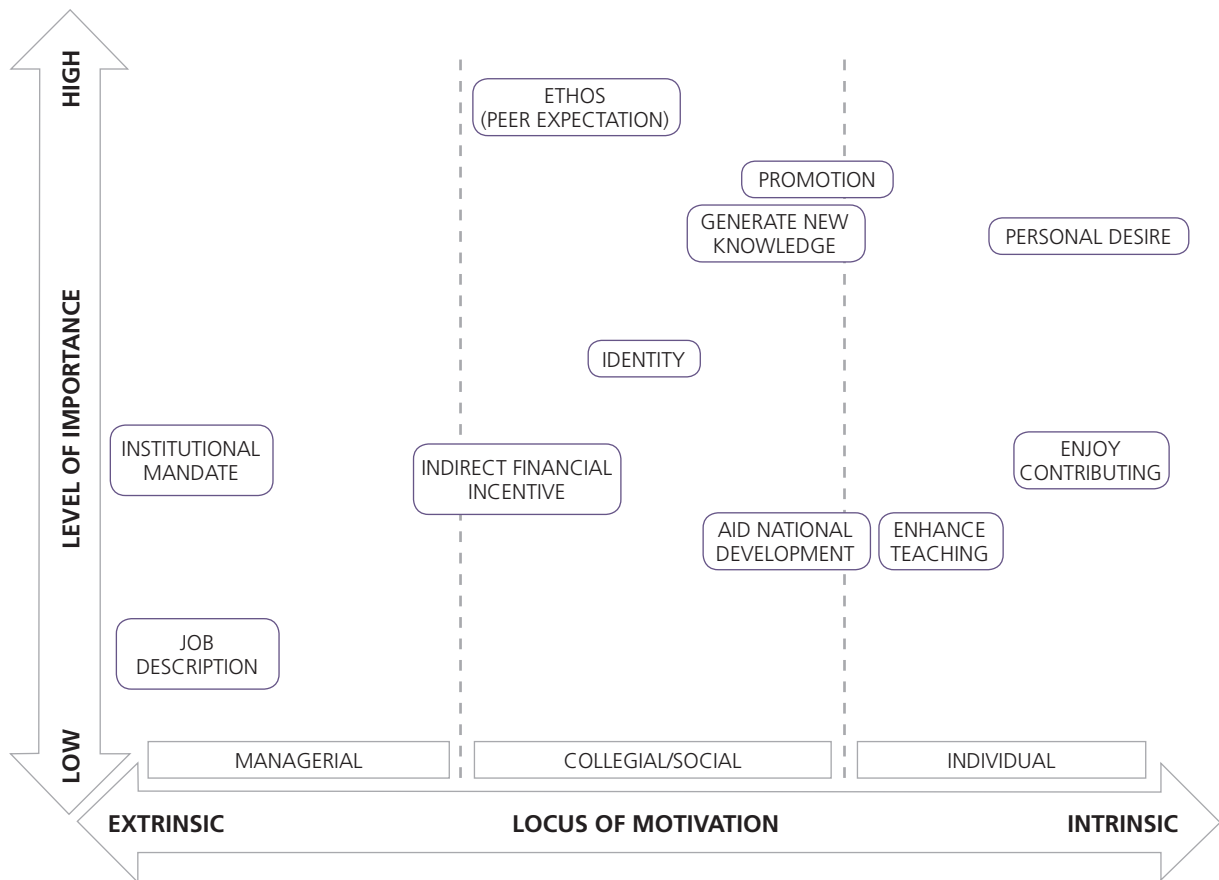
HIGH

LEVEL OF IMPORTANCE

LOW

ETHOS
(PEER EXPECTATION)

PROMOTION

GENERATE NEW
KNOWLEDGE

PERSONAL DESIRE

IDENTITY

INSTITUTIONAL
MANDATE

INDIRECT FINANCIAL
INCENTIVE

ENJOY
CONTRIBUTING

AID NATIONAL
DEVELOPMENT

ENHANCE
TEACHING

JOB
DESCRIPTION

MANAGERIAL

COLLEGIAL/SOCIAL

INDIVIDUAL

EXTRINSIC

LOCUS OF MOTIVATION

INTRINSIC